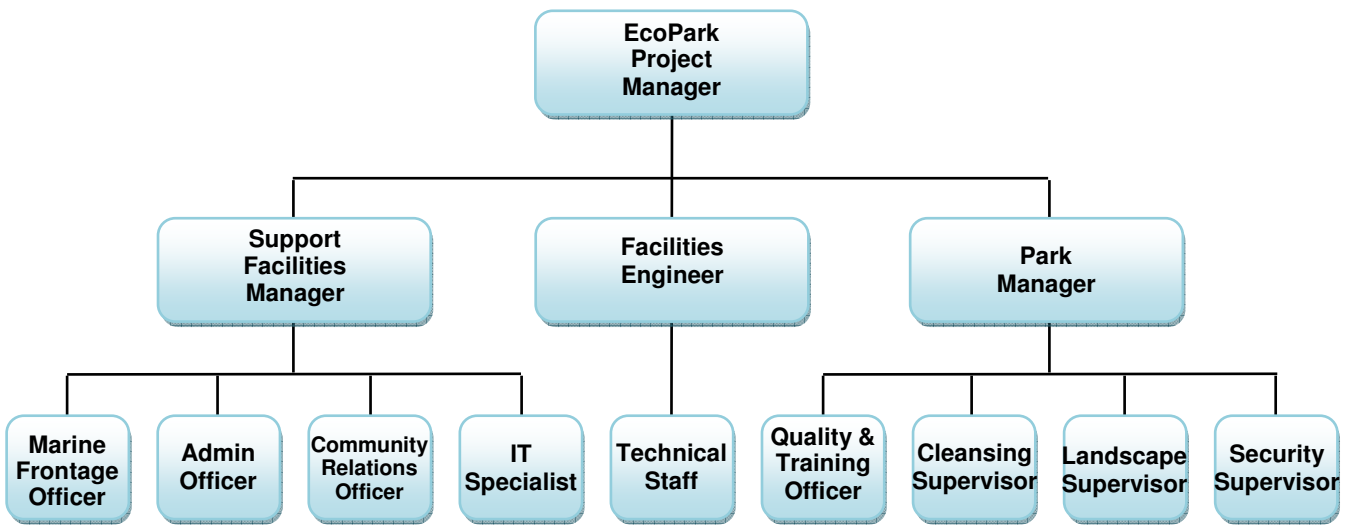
EcoPark Project Manager

Support Facilities Manager

Facilities Engineer

Park Manager

Marine Frontage Officer

Admin Officer

Community Relations Officer

IT Specialist

Technical Staff

Quality & Training Officer

Cleansing Supervisor

Landscape Supervisor

Security Supervisor